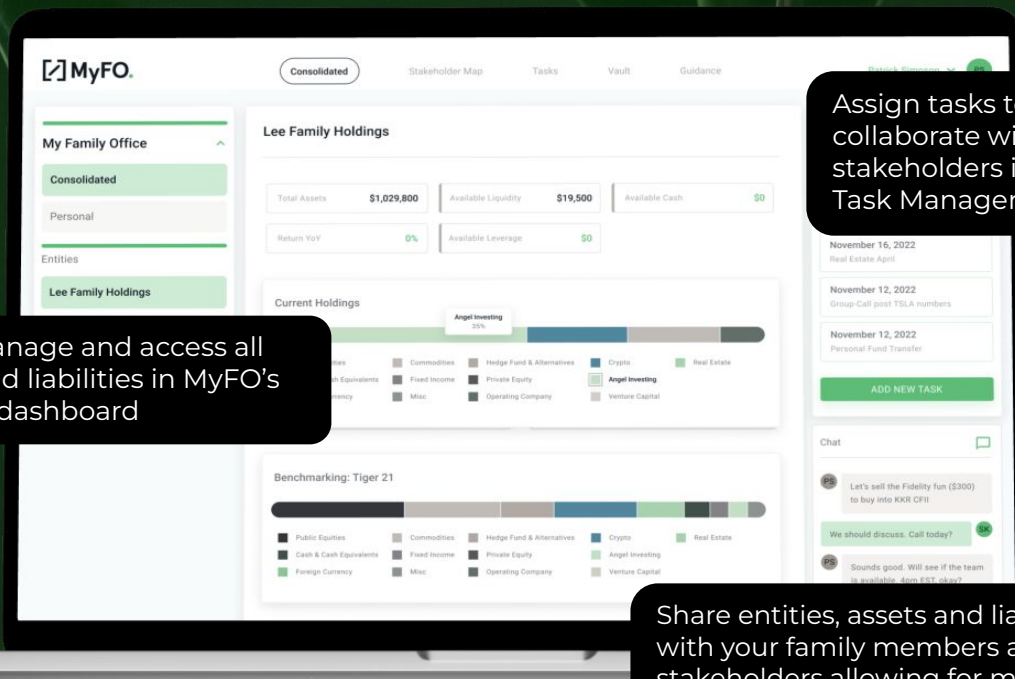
[/] MyFO.

Consolidated Stakeholder Map Tasks Vault Guidance

Patrick Simpson PS

My Family Office

Consolidated

Personal

Entities

Lee Family Holdings

Lee Family Holdings

Total Assets $1,029,800
Available Liquidity $19,500
Available Cash $0
Return YoY 0%
Available Leverage $0

Current Holdings

Angel Investing 35%

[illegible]ities Commodities Hedge Fund & Alternatives Crypto Real Estate
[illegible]sh Equivalents Fixed Income Private Equity Angel Investing
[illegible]rency Misc Operating Company Venture Capital

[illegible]anage and access all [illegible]d liabilities in MyFO's dashboard

Benchmarking: Tiger 21

Public Equities Commodities Hedge Fund & Alternatives Crypto Real Estate
Cash & Cash Equivalents Fixed Income Private Equity Angel Investing
Foreign Currency Misc Operating Company Venture Capital

Assign tasks t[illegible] collaborate wi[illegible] stakeholders i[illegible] Task Manager

November 16, 2022
Real Estate April

November 12, 2022
Group-Call post TSLA numbers

November 12, 2022
Personal Fund Transfer

ADD NEW TASK

Chat

PS Let's sell the Fidelity fun ($300) to buy into KKR CFII

We should discuss. Call today? SK

PS Sounds good. Will see if the team is available. 4pm EST, okay?

Share entities, assets and lia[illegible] with your family members a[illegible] stakeholders allowing for m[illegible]